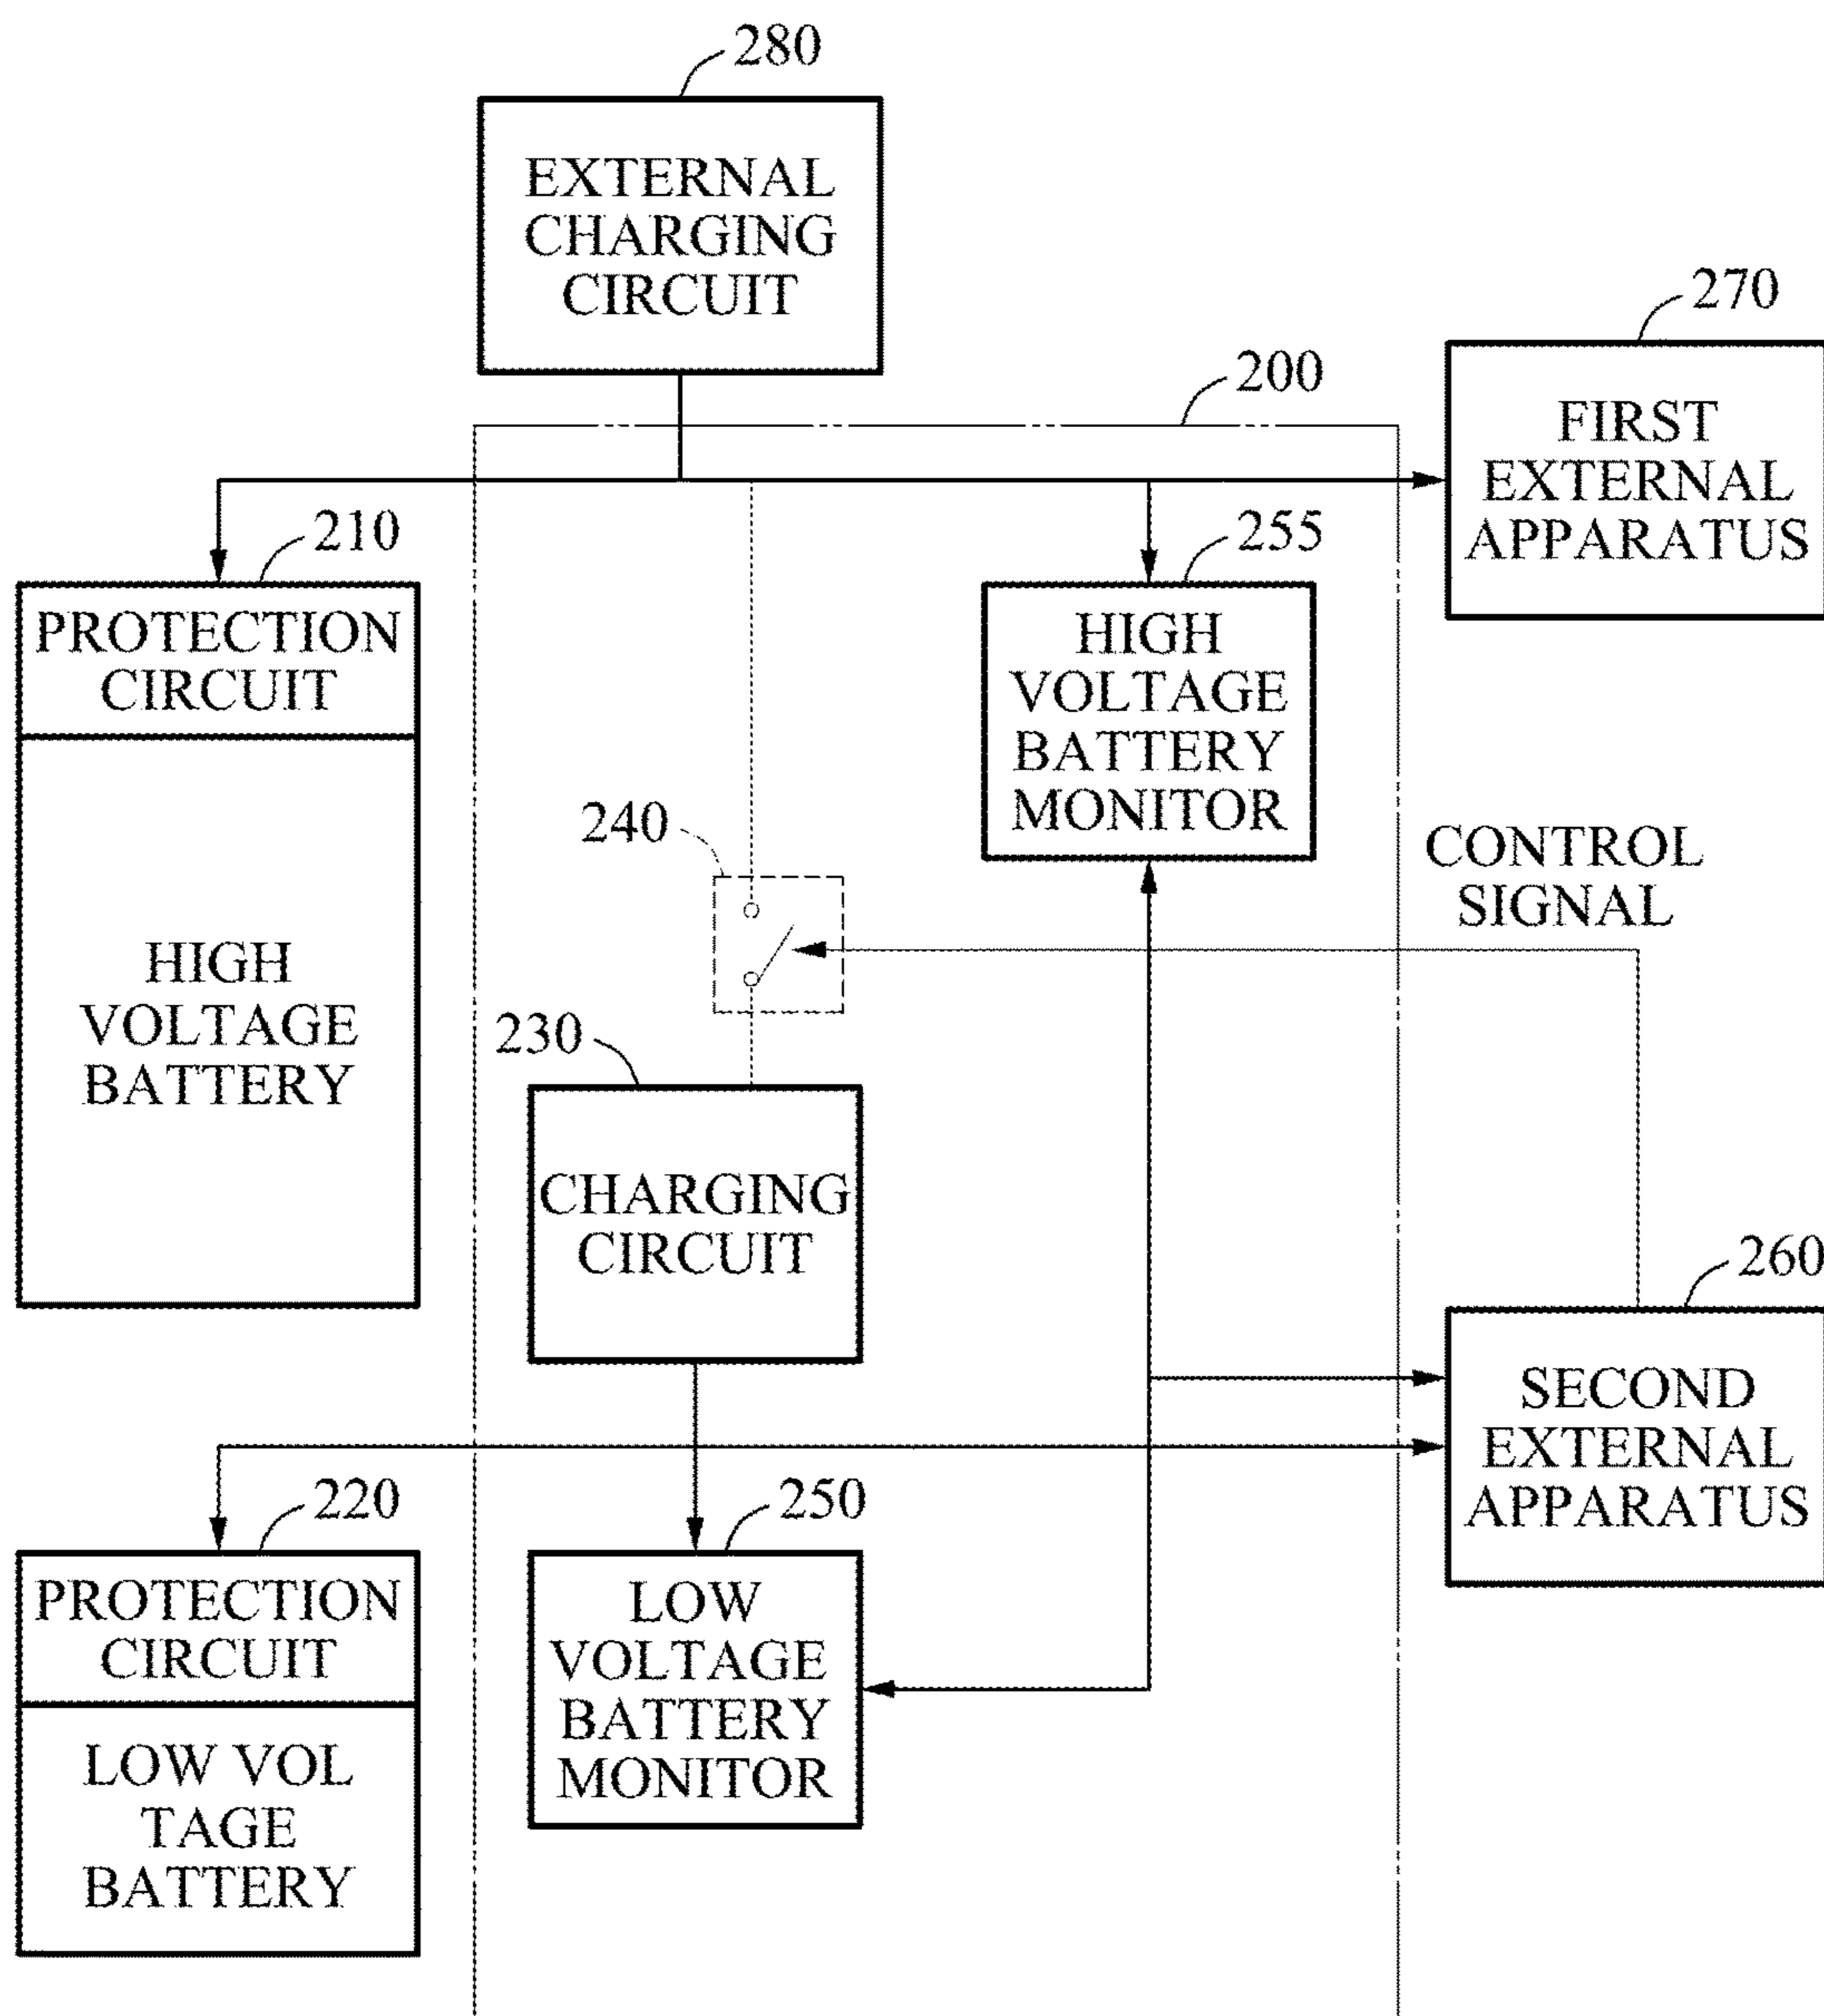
280

EXTERNAL CHARGING CIRCUIT

270

200

FIRST EXTERNAL APPARATUS

210

255

PROTECTION CIRCUIT

HIGH VOLTAGE BATTERY

HIGH VOLTAGE BATTERY MONITOR

240

CONTROL SIGNAL

230

CHARGING CIRCUIT

260

SECOND EXTERNAL APPARATUS

220

250

PROTECTION CIRCUIT

LOW VOL TAGE BATTERY

LOW VOLTAGE BATTERY MONITOR